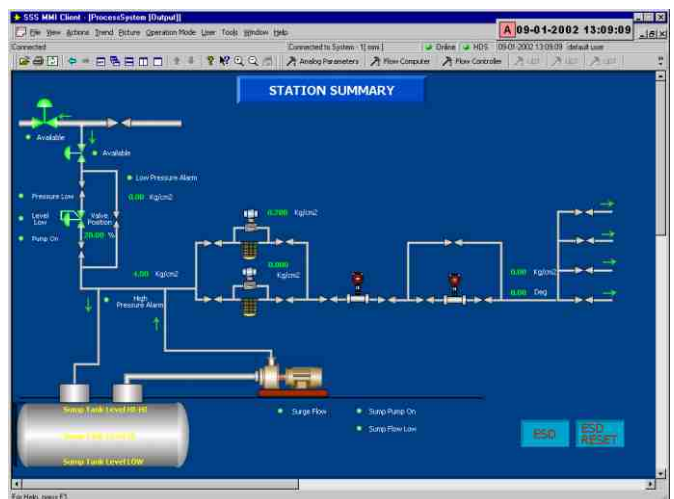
SSS MMI Client - [ProcessSystem [Output]]
A 09-01-2002 13:09:09
File View Actions Trend Picture Operation Mode User Tools Window Help
Connected
Connected to System - 1[ mmi ]
Online HDS 09-01-2002 13:09:09 default user
Analog Parameters Flow Computer Flow Controller
STATION SUMMARY
Available
Available
Low Pressure Alarm
0.00 Kg/cm2
Pressure Low
Level Low
Valve Position
20.00 %
Pump On
0.700 Kg/cm2
0.000 Kg/cm2
4.00 Kg/cm2
0.00 Kg/cm2
0.00 Deg
High Pressure Alarm
Sump Tank Level HI-HI
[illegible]
Sump Tank Level LOW
Surge Flow
Sump Pump On
Sump Flow Low
ESD
ESD RESET
For Help, press F1